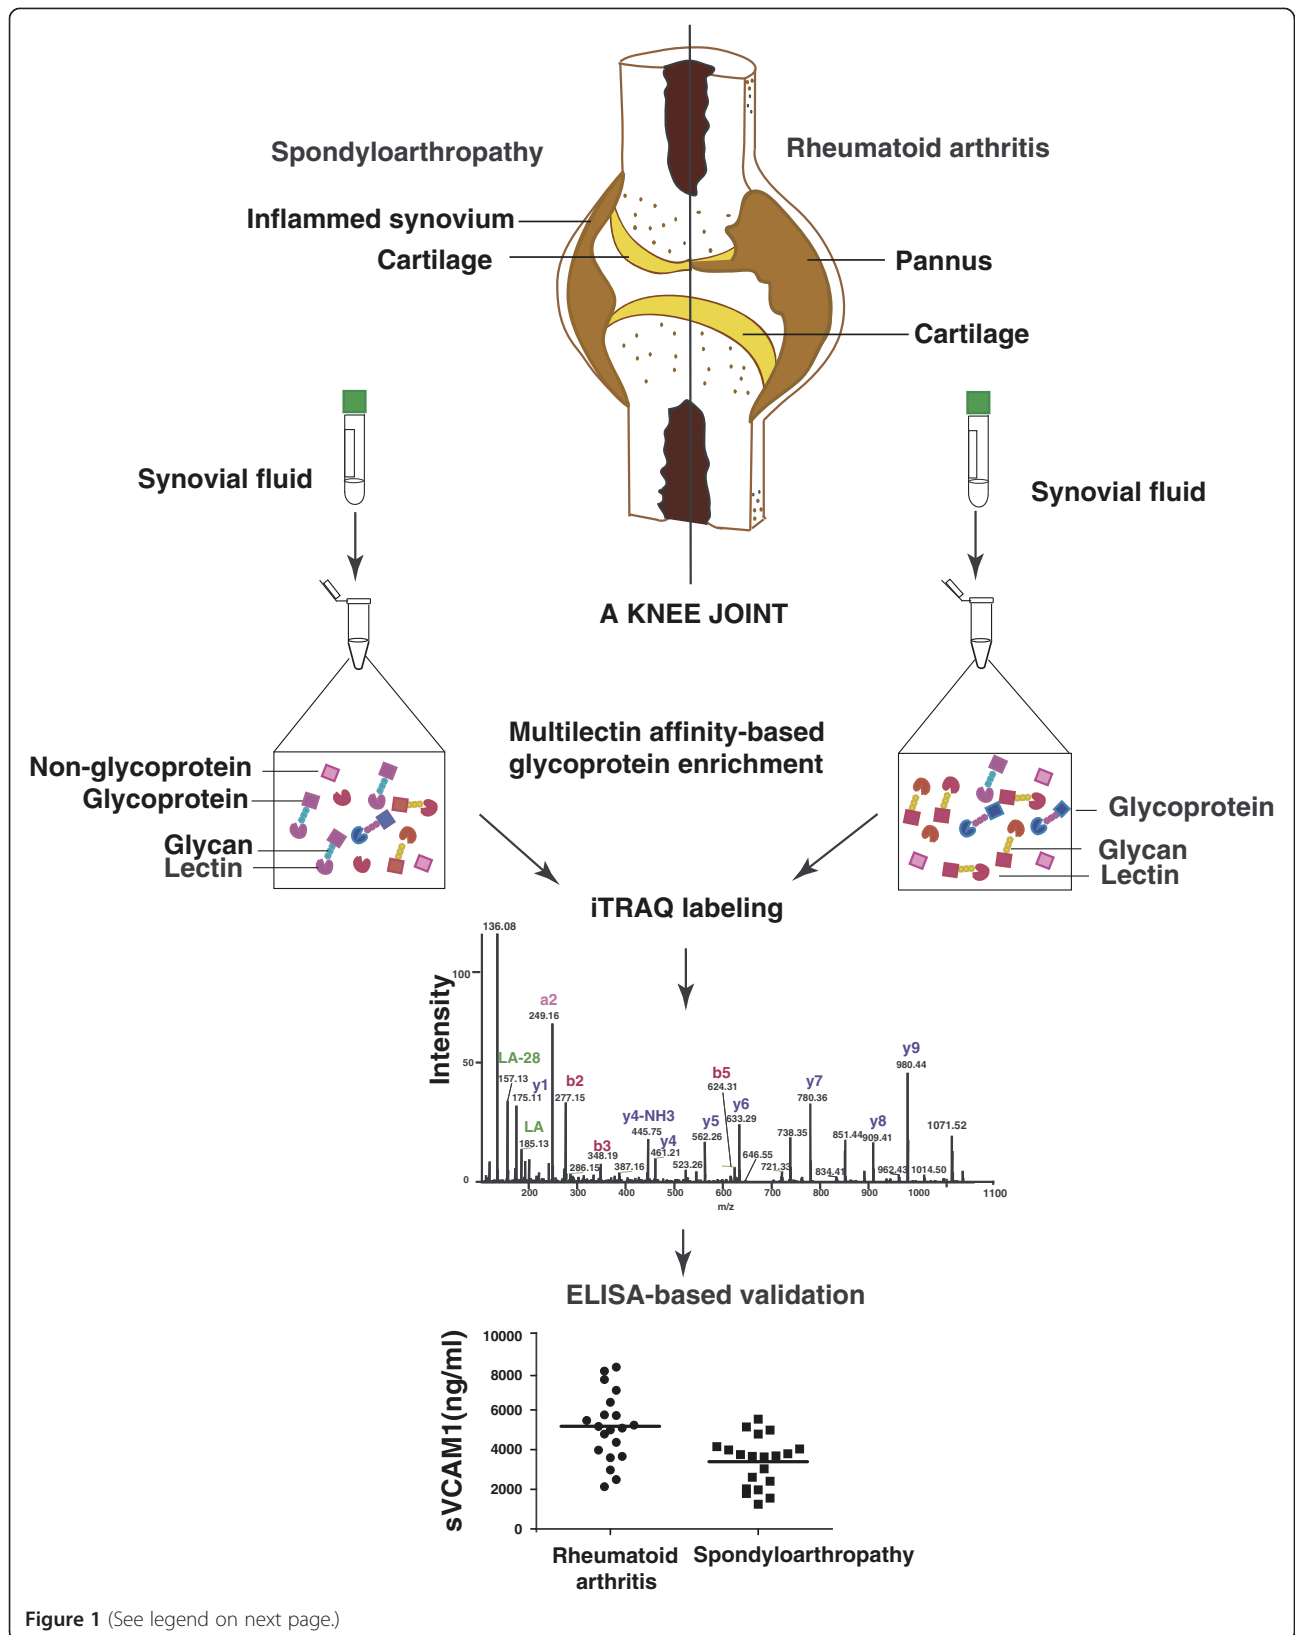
Spondyloarthropathy

Rheumatoid arthritis

Inflammed synovium

Cartilage

Pannus

Cartilage

Synovial fluid

Synovial fluid

A KNEE JOINT

Multilectin affinity-based glycoprotein enrichment

Non-glycoprotein
Glycoprotein
Glycan
Lectin

Glycoprotein
Glycan
Lectin

iTRAQ labeling

Intensity

100
50
0

136.08
a2
249.16
LA-28
157.13
y1
175.11
b2
277.15
LA
185.13
b3
348.19
286.15
387.16
y4-NH3
445.75
y4
461.21
523.26
y5
562.26
b5
624.31
y6
633.29
646.55
721.33
738.35
y7
780.36
834.41
851.44
y8
909.41
962.43
y9
980.44
1014.50
1071.52

200 300 400 500 600 700 800 900 1000 1100
m/z

ELISA-based validation

sVCAM1(ng/ml)

10000
8000
6000
4000
2000
0

Rheumatoid arthritis

Spondyloarthropathy

Figure 1 (See legend on next page.)